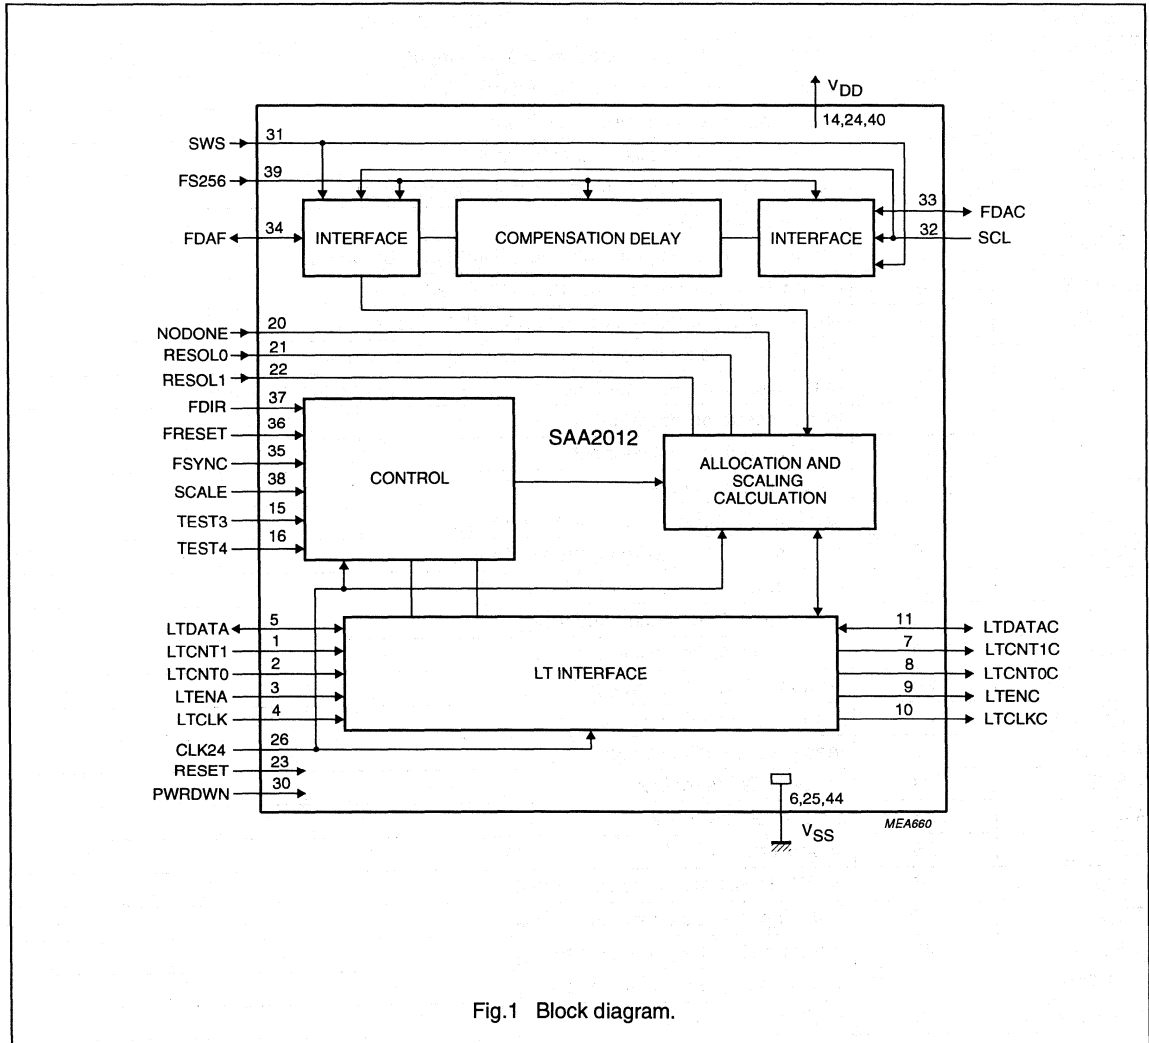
$V_{DD}$
14,24,40

SWS 31
FS256 39
FDAF 34
INTERFACE
COMPENSATION DELAY
INTERFACE
33 FDAC
32 SCL

NODONE 20
RESOL0 21
RESOL1 22
FDIR 37
FRESET 36
FSYNC 35
SCALE 38
TEST3 15
TEST4 16

CONTROL

SAA2012

ALLOCATION AND SCALING CALCULATION

LTDATA 5
LTCNT1 1
LTCNT0 2
LTENA 3
LTCLK 4
CLK24 26
RESET 23
PWRDWN 30

LT INTERFACE

11 LTDATAC
7 LTCNT1C
8 LTCNT0C
9 LTENC
10 LTCLKC

6,25,44
$V_{SS}$
MEA660

Fig.1 Block diagram.